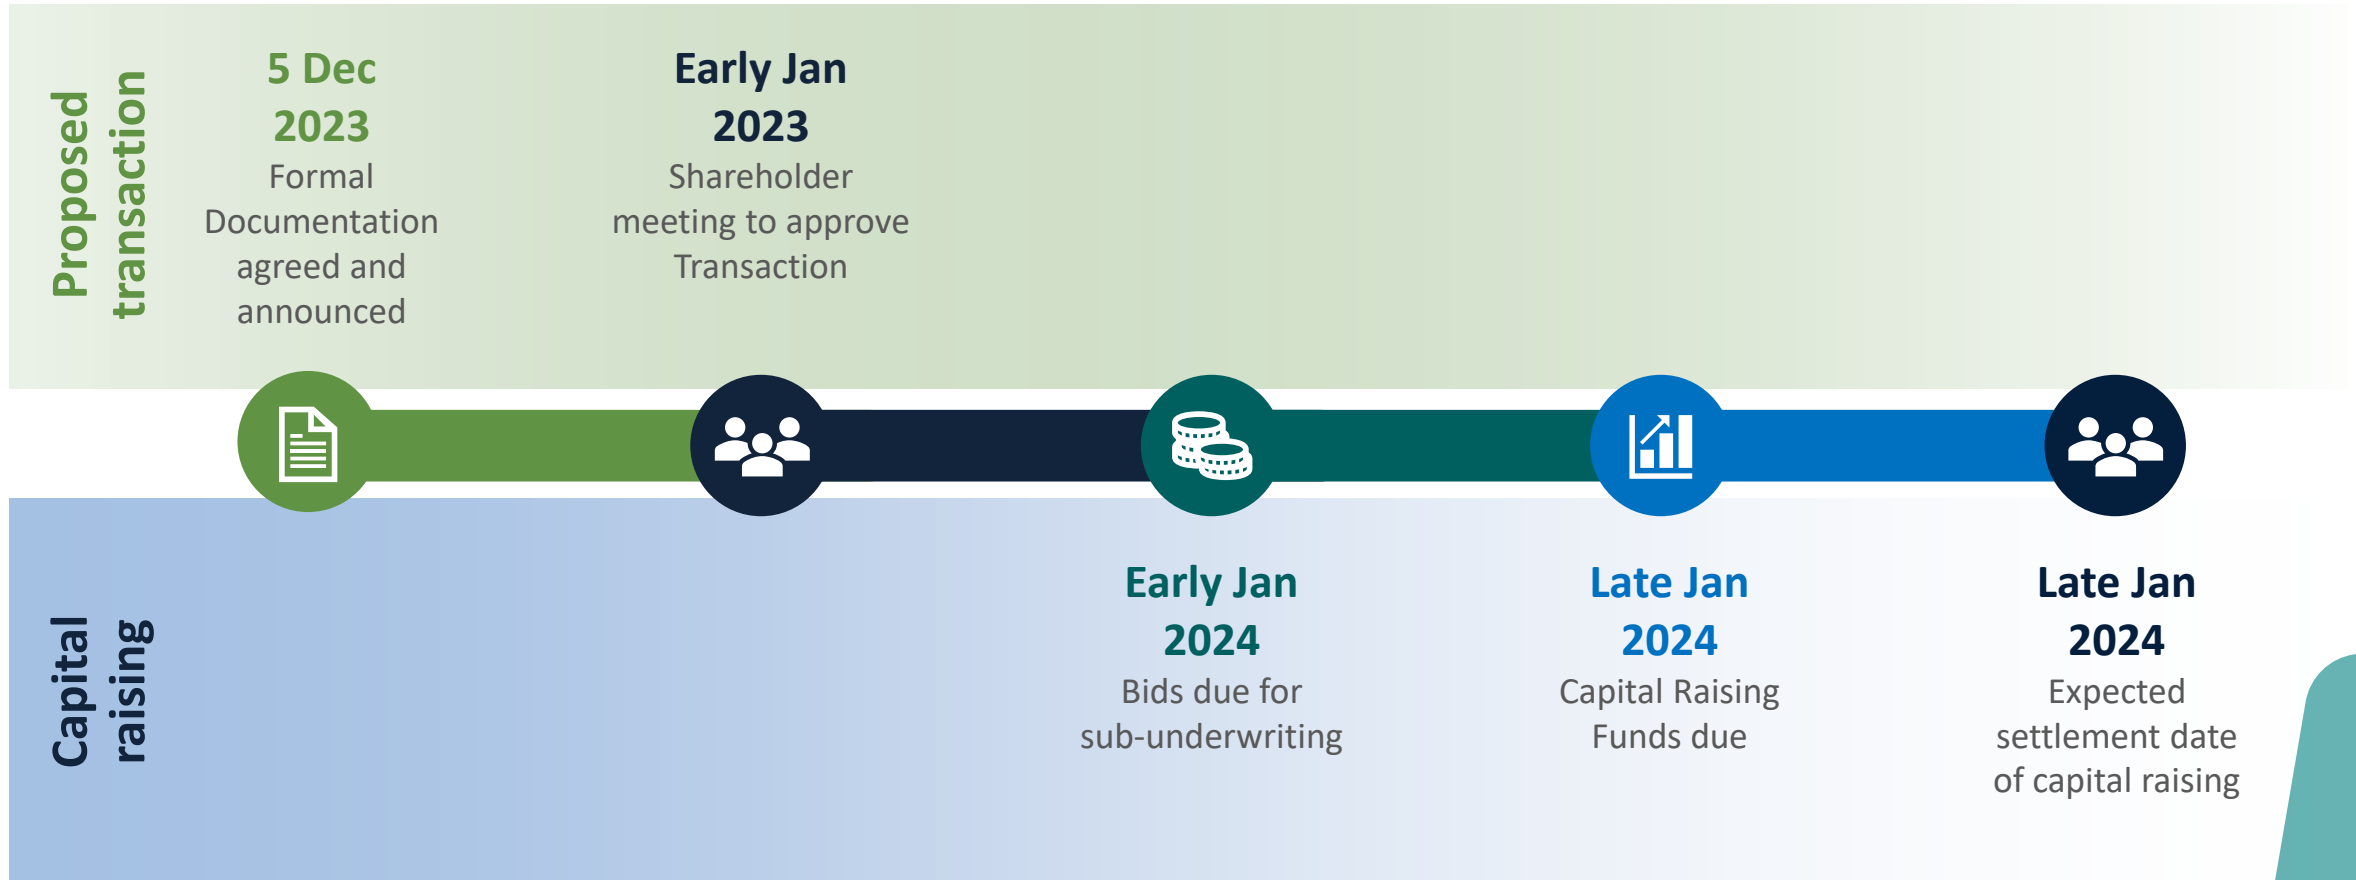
Proposed transaction

5 Dec 2023
Formal Documentation agreed and announced

Early Jan 2023
Shareholder meeting to approve Transaction

Capital raising

Early Jan 2024
Bids due for sub-underwriting

Late Jan 2024
Capital Raising Funds due

Late Jan 2024
Expected settlement date of capital raising